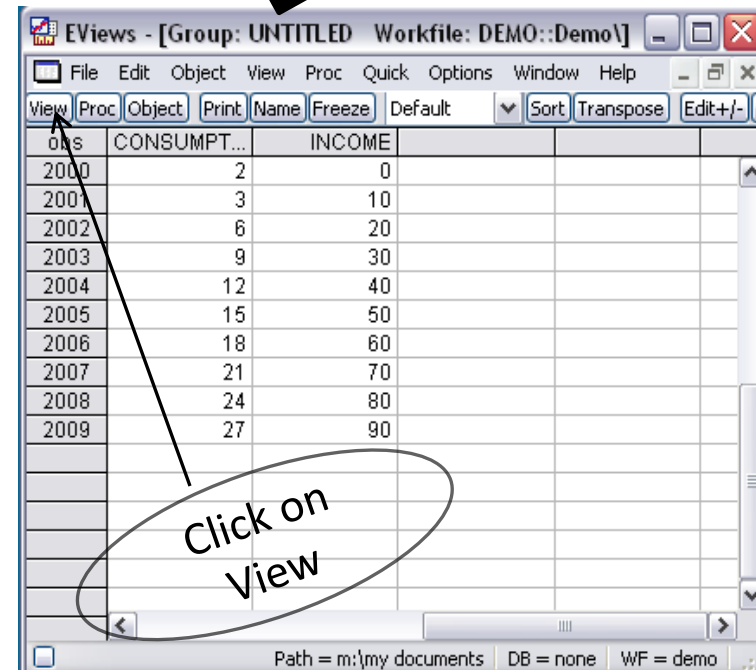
EViews - [Group: UNTITLED Workfile: DEMO::Demo\]

File Edit Object View Proc Quick Options Window Help

View Proc Object Print Name Freeze Default Sort Transpose Edit+/-

| obs | CONSUMPT... | INCOME |
|---|---|---|
| 2000 | 2 | 0 |
| 2001 | 3 | 10 |
| 2002 | 6 | 20 |
| 2003 | 9 | 30 |
| 2004 | 12 | 40 |
| 2005 | 15 | 50 |
| 2006 | 18 | 60 |
| 2007 | 21 | 70 |
| 2008 | 24 | 80 |
| 2009 | 27 | 90 |

Click on View

Path = m:\my documents DB = none WF = demo